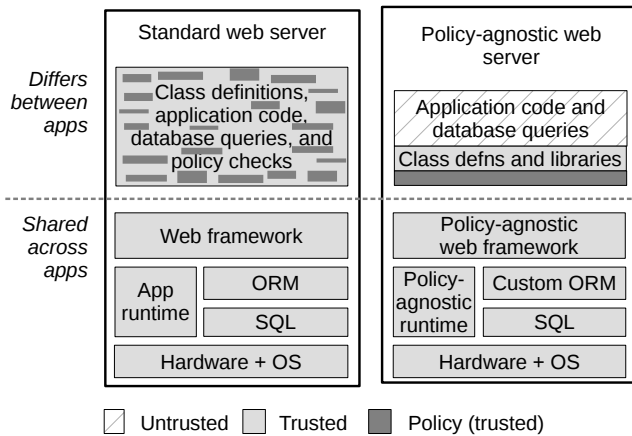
Differs between apps

Shared across apps

Standard web server

Class definitions, application code, database queries, and policy checks

Web framework

App runtime

ORM

SQL

Hardware + OS

Policy-agnostic web server

Application code and database queries

Class defns and libraries

Policy-agnostic web framework

Policy-agnostic runtime

Custom ORM

SQL

Hardware + OS

Untrusted Trusted Policy (trusted)